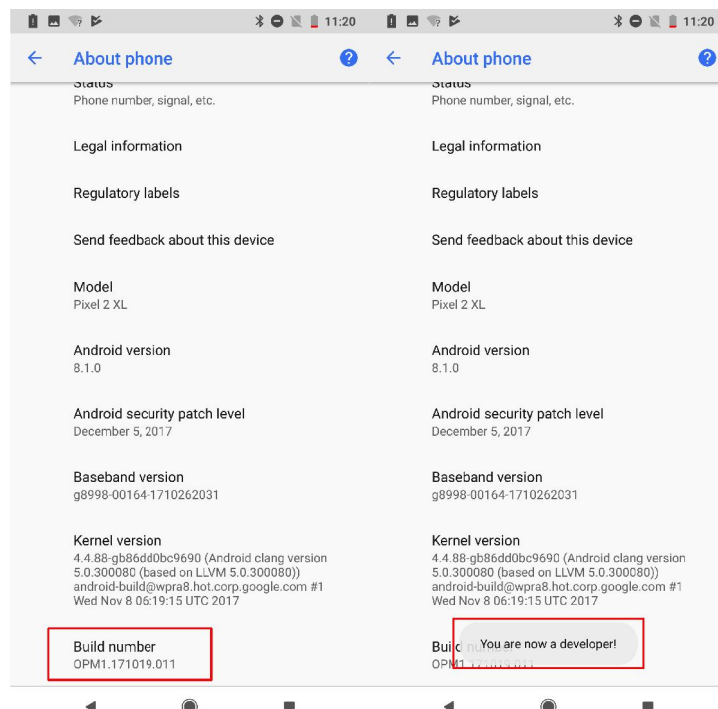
11:20

About phone

Status
Phone number, signal, etc.

Legal information

Regulatory labels

Send feedback about this device

Model
Pixel 2 XL

Android version
8.1.0

Android security patch level
December 5, 2017

Baseband version
g8998-00164-1710262031

Kernel version
4.4.88-gb86dd0bc9690 (Android clang version 5.0.300080 (based on LLVM 5.0.300080)) android-build@wpra8.hot.corp.google.com #1 Wed Nov 8 06:19:15 UTC 2017

Build number
OPM1.171019.011

11:20

About phone

Status
Phone number, signal, etc.

Legal information

Regulatory labels

Send feedback about this device

Model
Pixel 2 XL

Android version
8.1.0

Android security patch level
December 5, 2017

Baseband version
g8998-00164-1710262031

Kernel version
4.4.88-gb86dd0bc9690 (Android clang version 5.0.300080 (based on LLVM 5.0.300080)) android-build@wpra8.hot.corp.google.com #1 Wed Nov 8 06:19:15 UTC 2017

Buil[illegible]
OPM1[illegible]

You are now a developer!